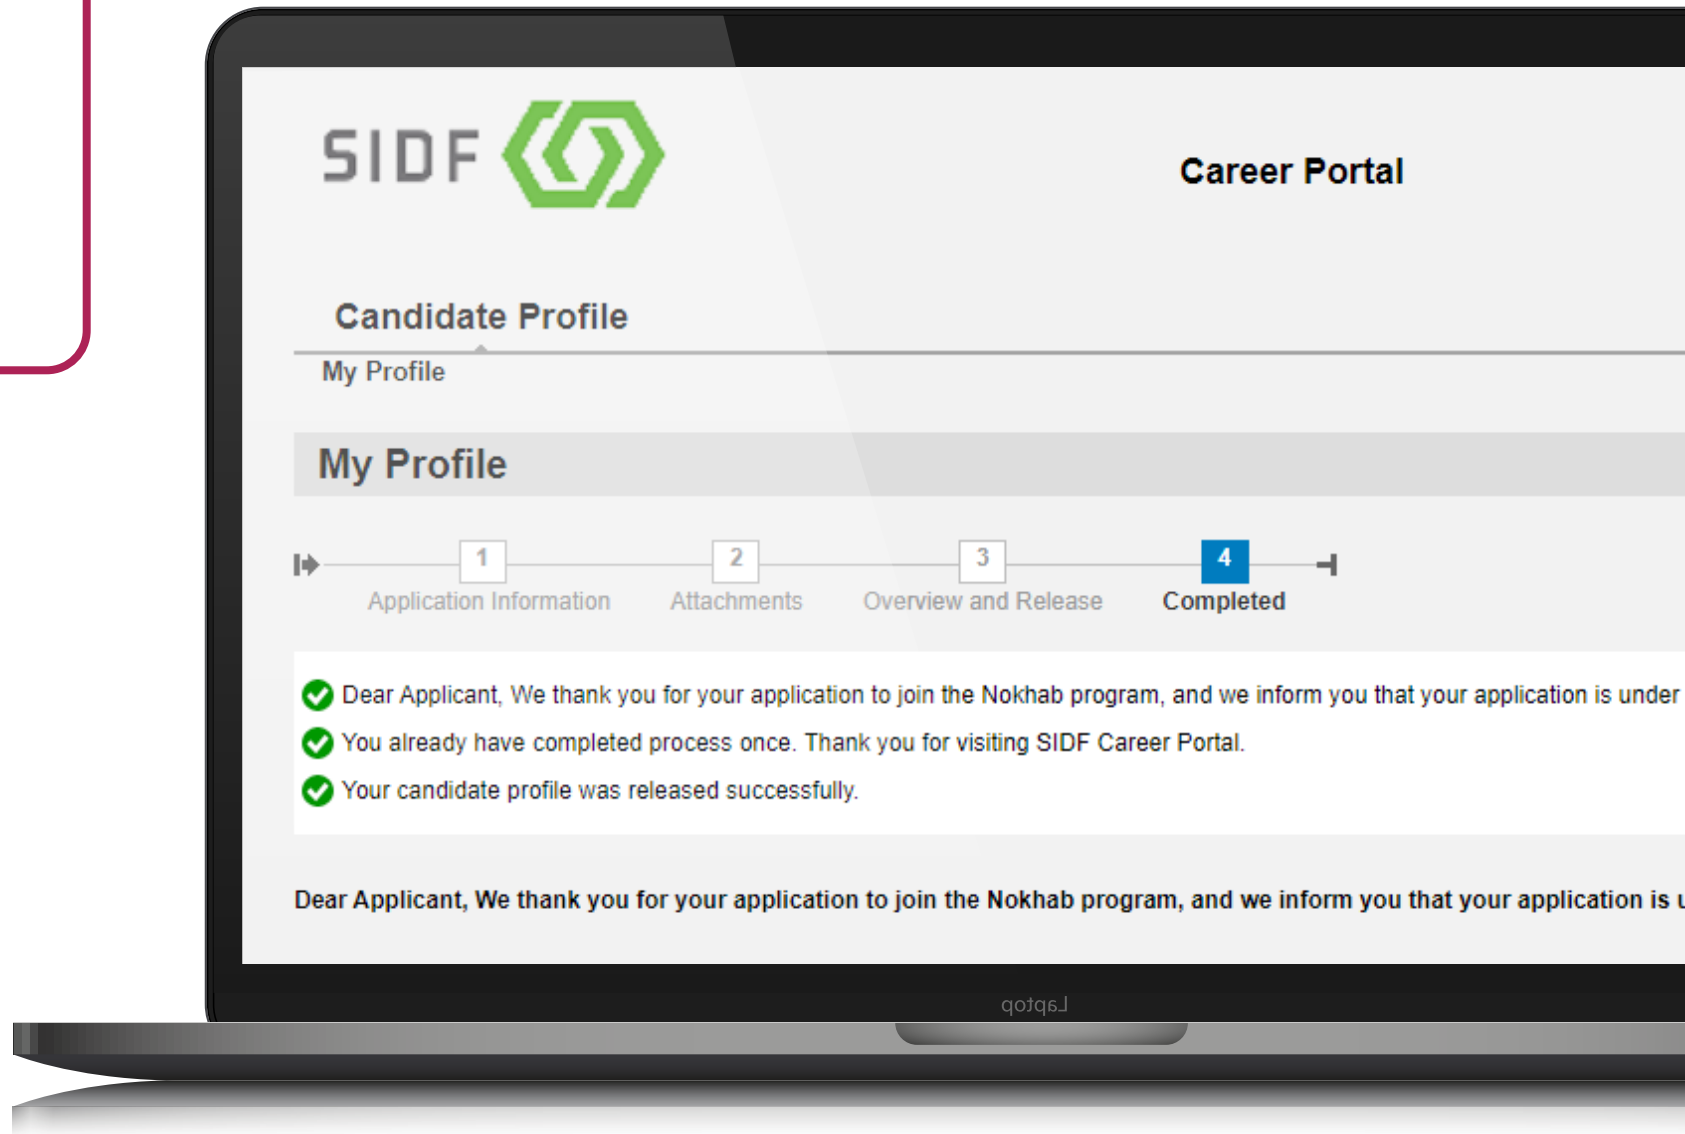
SIDF

Career Portal

Candidate Profile

My Profile

My Profile

1 Application Information

2 Attachments

3 Overview and Release

4 Completed

Dear Applicant, We thank you for your application to join the Nokhab program, and we inform you that your application is under

You already have completed process once. Thank you for visiting SIDF Career Portal.

Your candidate profile was released successfully.

Dear Applicant, We thank you for your application to join the Nokhab program, and we inform you that your application is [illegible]

Laptop